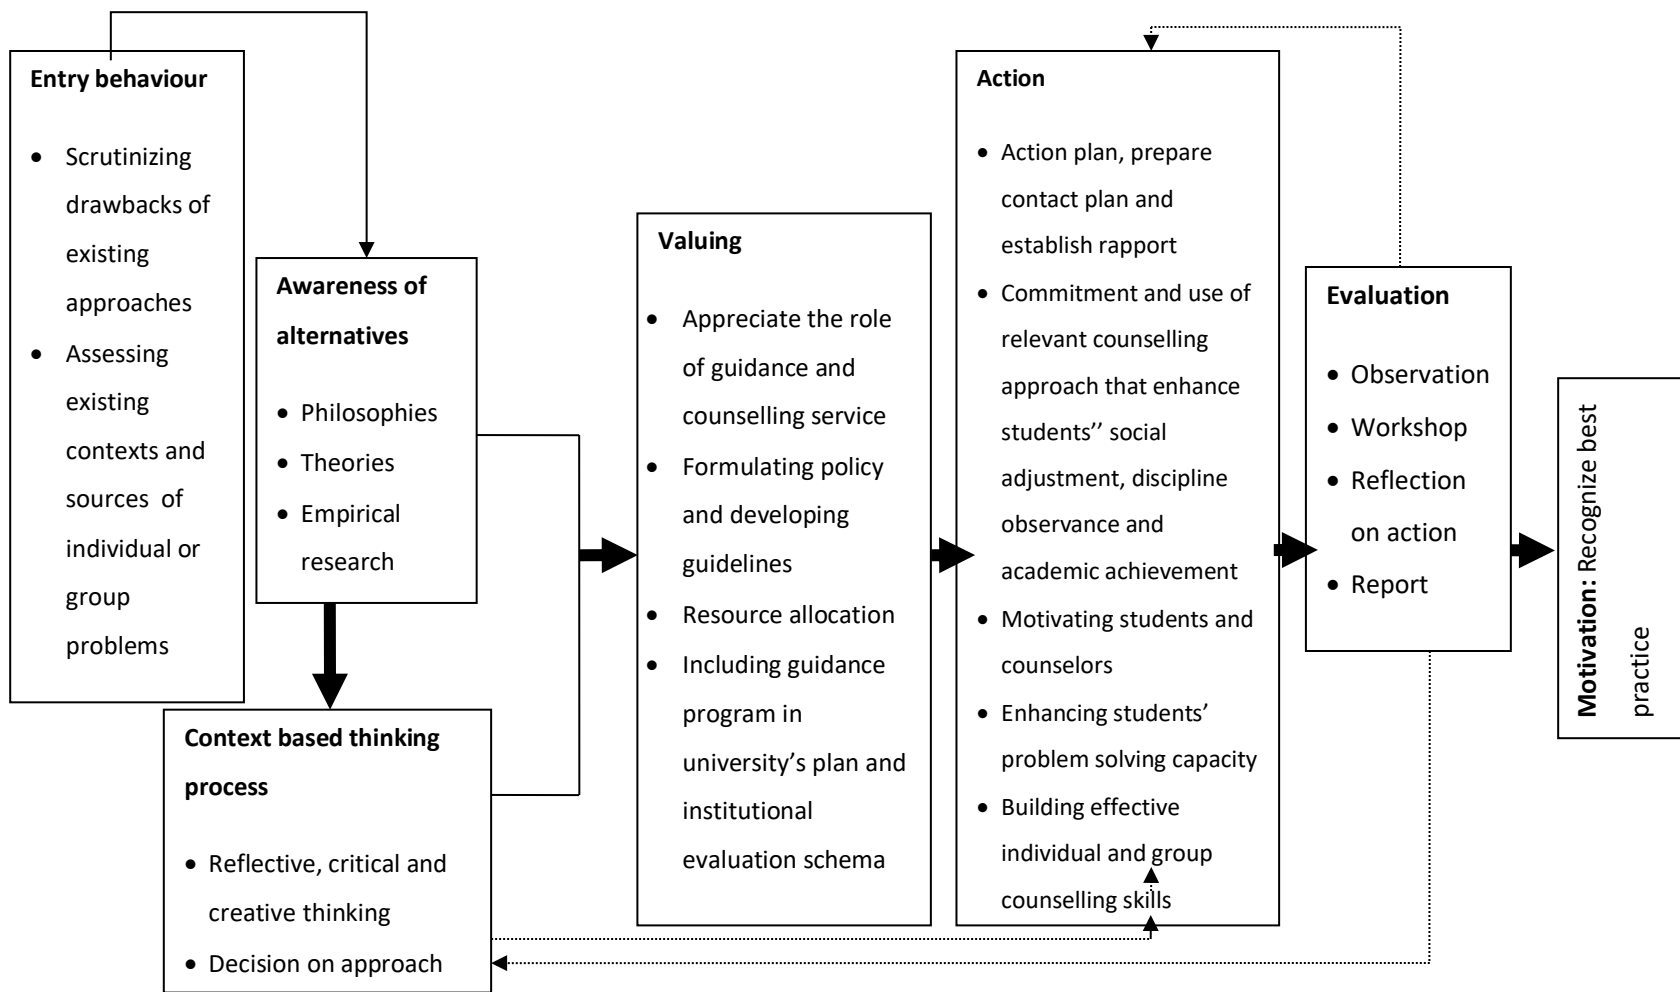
Entry behaviour

- Scrutinizing drawbacks of existing approaches
- Assessing existing contexts and sources of individual or group problems

Awareness of alternatives

- Philosophies
- Theories
- Empirical research

Context based thinking process

- Reflective, critical and creative thinking
- Decision on approach

Valuing

- Appreciate the role of guidance and counselling service
- Formulating policy and developing guidelines
- Resource allocation
- Including guidance program in university's plan and institutional evaluation schema

Action

- Action plan, prepare contact plan and establish rapport
- Commitment and use of relevant counselling approach that enhance students'' social adjustment, discipline observance and academic achievement
- Motivating students and counselors
- Enhancing students' problem solving capacity
- Building effective individual and group counselling skills

Evaluation

- Observation
- Workshop
- Reflection on action
- Report

Motivation: Recognize best practice